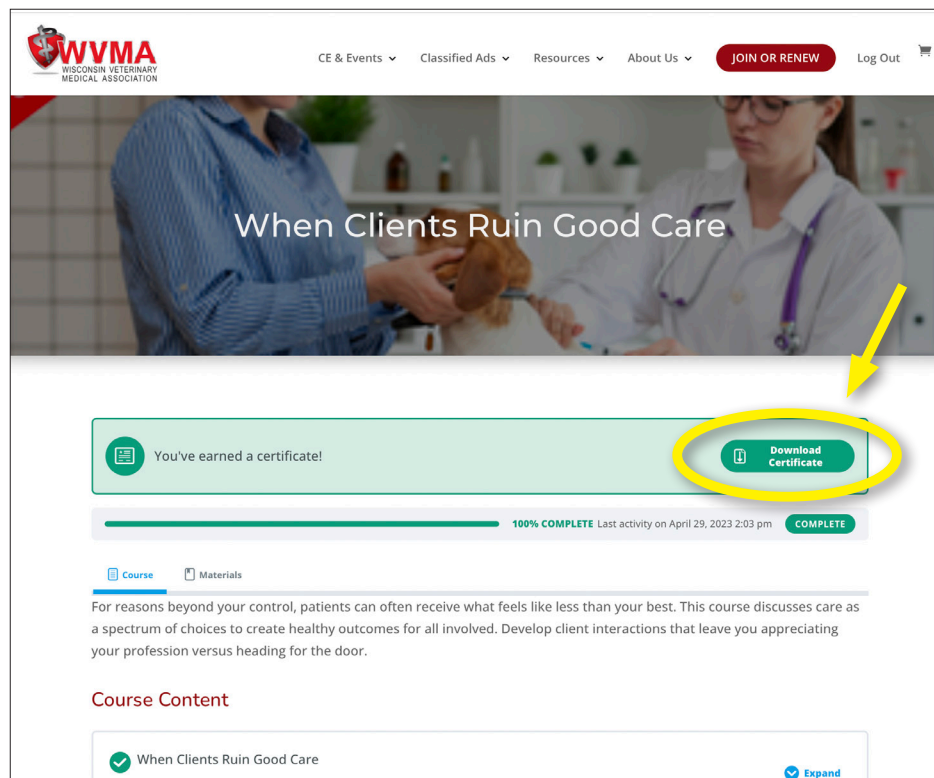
WVMA
WISCONSIN VETERINARY MEDICAL ASSOCIATION

CE & Events ⌄ Classified Ads ⌄ Resources ⌄ About Us ⌄ JOIN OR RENEW Log Out

When Clients Ruin Good Care

You've earned a certificate!

Download Certificate

100% COMPLETE Last activity on April 29, 2023 2:03 pm COMPLETE

Course Materials

For reasons beyond your control, patients can often receive what feels like less than your best. This course discusses care as a spectrum of choices to create healthy outcomes for all involved. Develop client interactions that leave you appreciating your profession versus heading for the door.

Course Content

When Clients Ruin Good Care

Expand